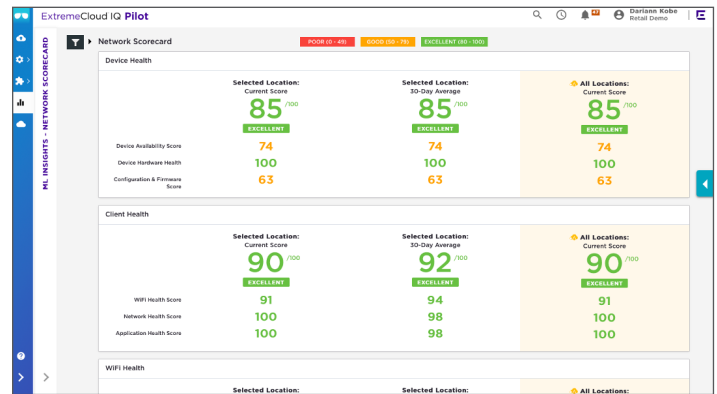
ExtremeCloud IQ Pilot

Dariann Kobe
Retail Demo

ML INSIGHTS - NETWORK SCORECARD

Network Scorecard

POOR (0 - 49) GOOD (50 - 79) EXCELLENT (80 - 100)

Device Health

| | Selected Location: Current Score | Selected Location: 30-Day Average | All Locations: Current Score |
|---|---|---|---|
| | 85 /100 EXCELLENT | 85 /100 EXCELLENT | 85 /100 EXCELLENT |
| Device Availability Score | 74 | 74 | 74 |
| Device Hardware Health | 100 | 100 | 100 |
| Configuration & Firmware Score | 63 | 63 | 63 |

Client Health

| | Selected Location: Current Score | Selected Location: 30-Day Average | All Locations: Current Score |
|---|---|---|---|
| | 90 /100 EXCELLENT | 92 /100 EXCELLENT | 90 /100 EXCELLENT |
| WiFi Health Score | 91 | 94 | 91 |
| Network Health Score | 100 | 98 | 100 |
| Application Health Score | 100 | 98 | 100 |

WiFi Health

Selected Location: Selected Location: All Locations: